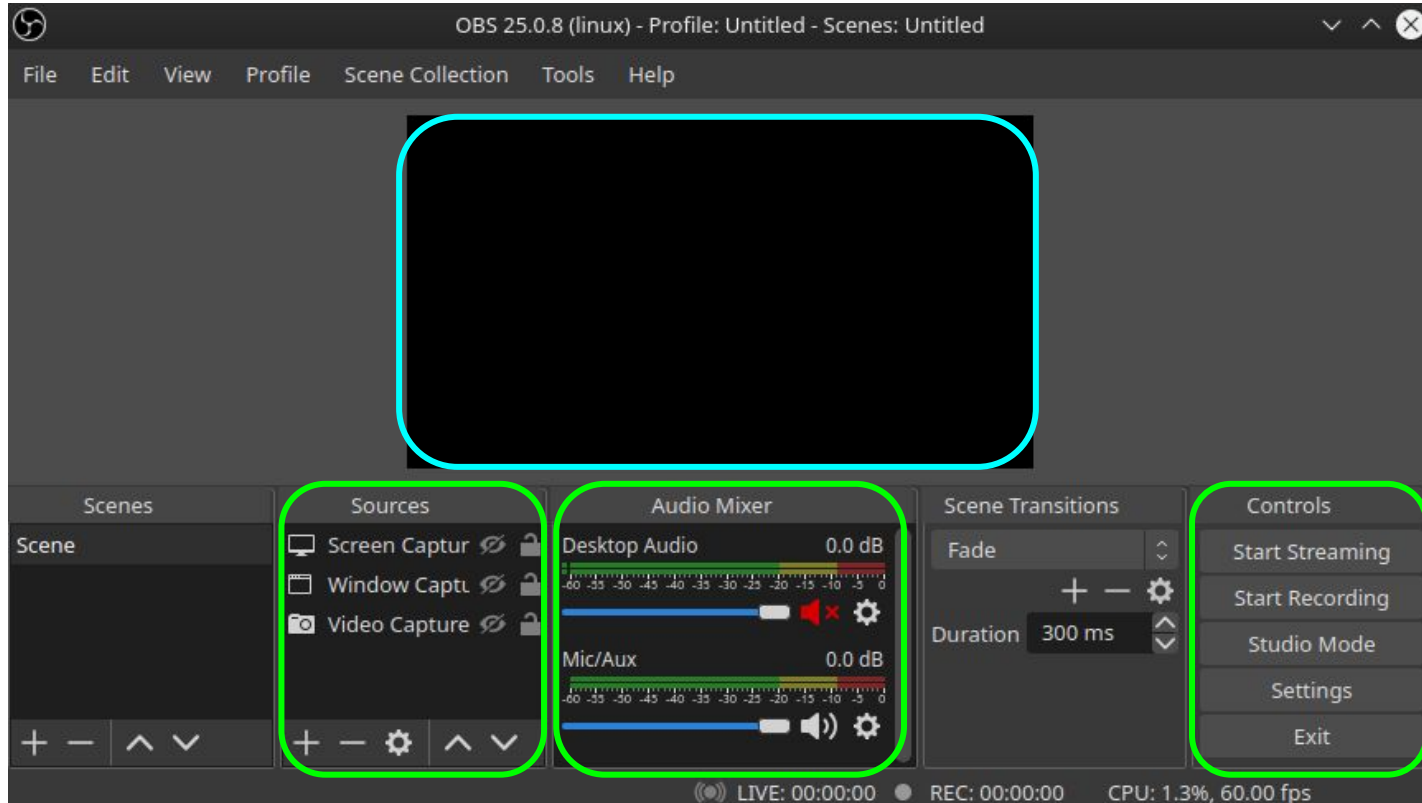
OBS 25.0.8 (linux) - Profile: Untitled - Scenes: Untitled

File Edit View Profile Scene Collection Tools Help

Scenes
Scene

Sources
Screen Captur
Window Captu
Video Capture

Audio Mixer
Desktop Audio 0.0 dB
-60 -55 -50 -45 -40 -35 -30 -25 -20 -15 -10 -5 0
Mic/Aux 0.0 dB
-60 -55 -50 -45 -40 -35 -30 -25 -20 -15 -10 -5 0

Scene Transitions
Fade
Duration 300 ms

Controls
Start Streaming
Start Recording
Studio Mode
Settings
Exit

LIVE: 00:00:00 REC: 00:00:00 CPU: 1.3%, 60.00 fps